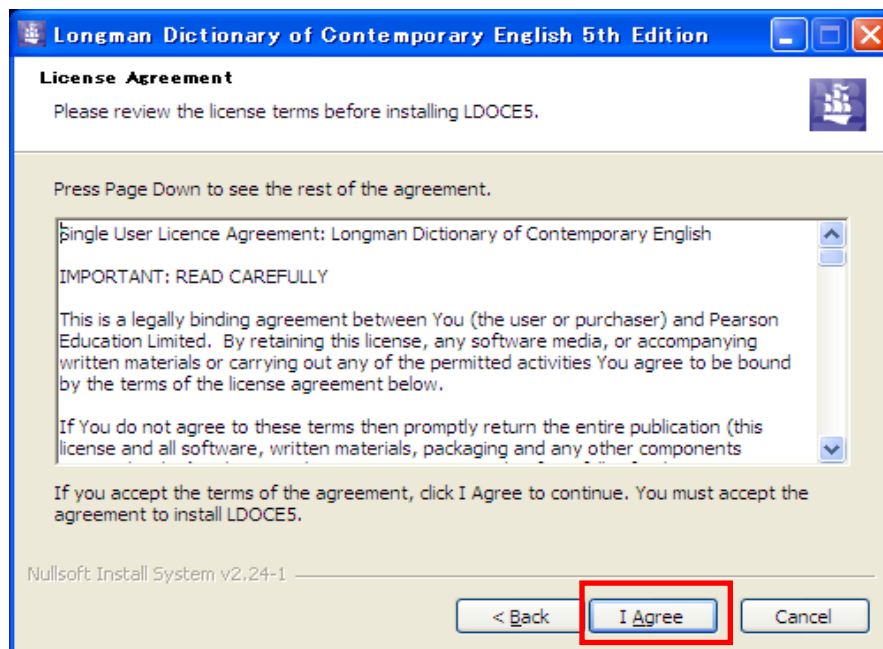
Longman Dictionary of Contemporary English 5th Edition

License Agreement

Please review the license terms before installing LDOCE5.

Press Page Down to see the rest of the agreement.

Single User Licence Agreement: Longman Dictionary of Contemporary English

IMPORTANT: READ CAREFULLY

This is a legally binding agreement between You (the user or purchaser) and Pearson Education Limited. By retaining this license, any software media, or accompanying written materials or carrying out any of the permitted activities You agree to be bound by the terms of the license agreement below.

If You do not agree to these terms then promptly return the entire publication (this license and all software, written materials, packaging and any other components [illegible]

If you accept the terms of the agreement, click I Agree to continue. You must accept the agreement to install LDOCE5.

Nullsoft Install System v2.24-1

< Back

I Agree

Cancel